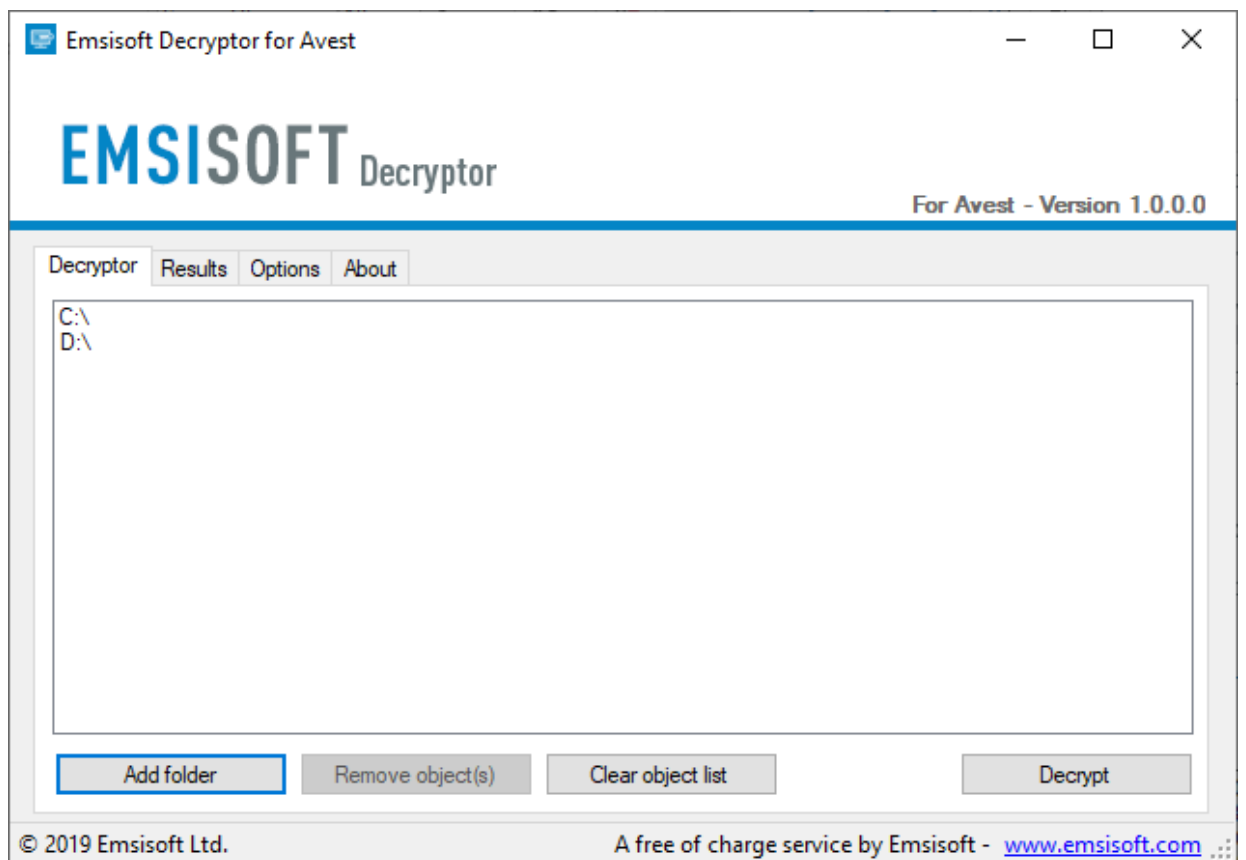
Emsisoft Decryptor for Avest

EMSISOFT Decryptor

For Avest - Version 1.0.0.0

Decryptor Results Options About

C:\
D:\

Add folder Remove object(s) Clear object list Decrypt

© 2019 Emsisoft Ltd.

A free of charge service by Emsisoft - www.emsisoft.com